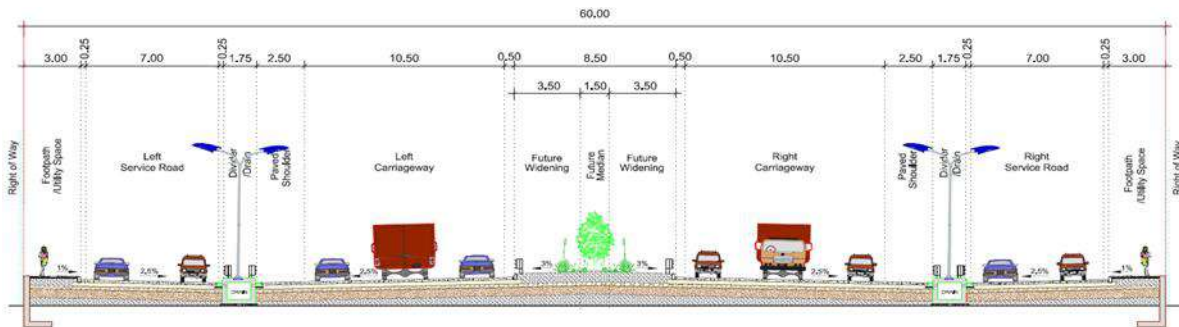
60.00

3.00 0.25 7.00 0.25 1.75 2.50 10.50 0.50 8.50 0.50 10.50 2.50 1.75 0.25 7.00 0.25 3.00

3.50 1.50 3.50

Right of Way

Footpath /Utility Space

Left Service Road

Divider /Drain

Paved Shoulder

Left Carriageway

Future Widening

Future Median

Future Widening

Right Carriageway

Paved Shoulder

Divider /Drain

Right Service Road

Footpath /Utility Space

Right of Way

1%

2.5%

2.5%

3%

3%

2.5%

2.5%

1%